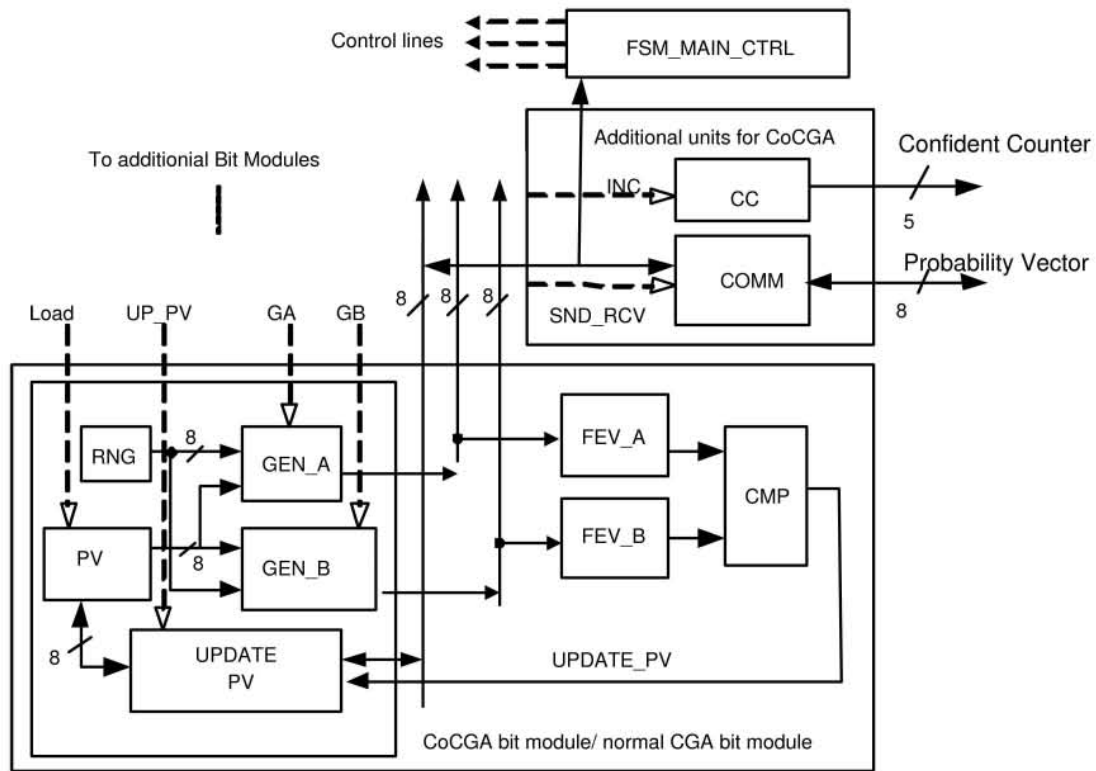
Control lines
FSM_MAIN_CTRL
Additional units for CoCGA
Confident Counter
To additionial Bit Modules
INC
CC
5
COMM
Probability Vector
8
8
8
8
SND_RCV
Load
UP_PV
GA
GB
RNG
8
GEN_A
FEV_A
CMP
PV
8
GEN_B
FEV_B
8
UPDATE PV
UPDATE_PV
CoCGA bit module/ normal CGA bit module